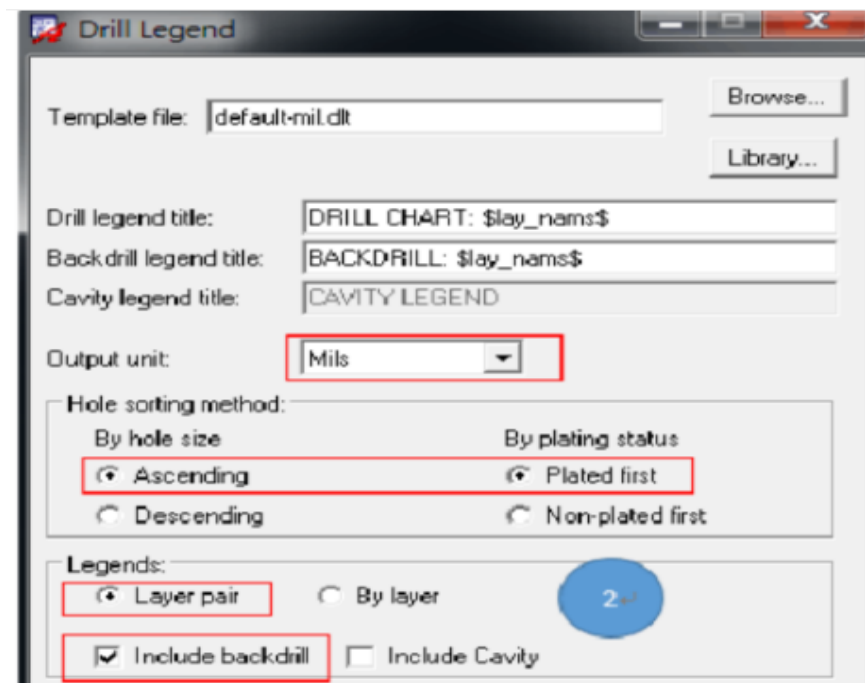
Drill Legend

Template file: default-mil.dlt

Browse...

Library...

Drill legend title: DRILL CHART: $lay_nams$

Backdrill legend title: BACKDRILL: $lay_nams$

Cavity legend title: CAVITY LEGEND

Output unit: Mils

Hole sorting method:

By hole size

Ascending

Descending

By plating status

Plated first

Non-plated first

Legends:

Layer pair

By layer

2

Include backdrill

Include Cavity